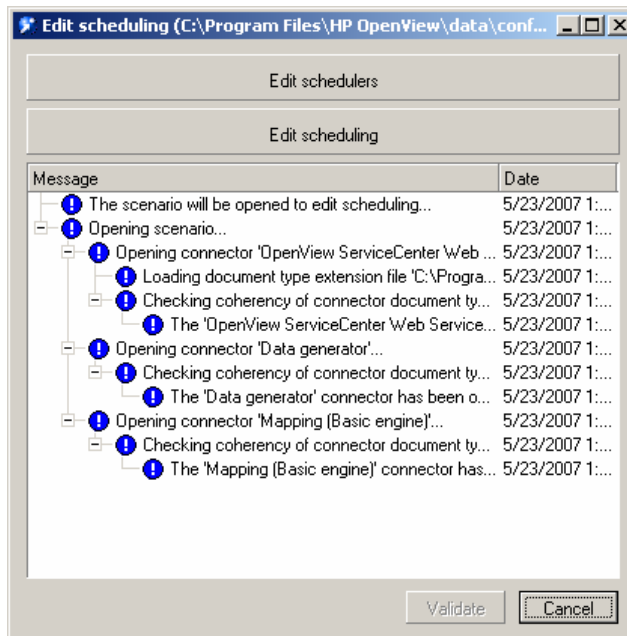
Edit scheduling (C:\Program Files\HP OpenView\data\conf...

Edit schedulers

Edit scheduling

| Message | Date |
|---|---|
| The scenario will be opened to edit scheduling... | 5/23/2007 1:... |
| Opening scenario... | 5/23/2007 1:... |
| Opening connector 'OpenView ServiceCenter Web ... | 5/23/2007 1:... |
| Loading document type extension file 'C:\Progra... | 5/23/2007 1:... |
| Checking coherency of connector document ty... | 5/23/2007 1:... |
| The 'OpenView ServiceCenter Web Service... | 5/23/2007 1:... |
| Opening connector 'Data generator'... | 5/23/2007 1:... |
| Checking coherency of connector document ty... | 5/23/2007 1:... |
| The 'Data generator' connector has been o... | 5/23/2007 1:... |
| Opening connector 'Mapping (Basic engine)'... | 5/23/2007 1:... |
| Checking coherency of connector document ty... | 5/23/2007 1:... |
| The 'Mapping (Basic engine)' connector has... | 5/23/2007 1:... |

Validate

Cancel